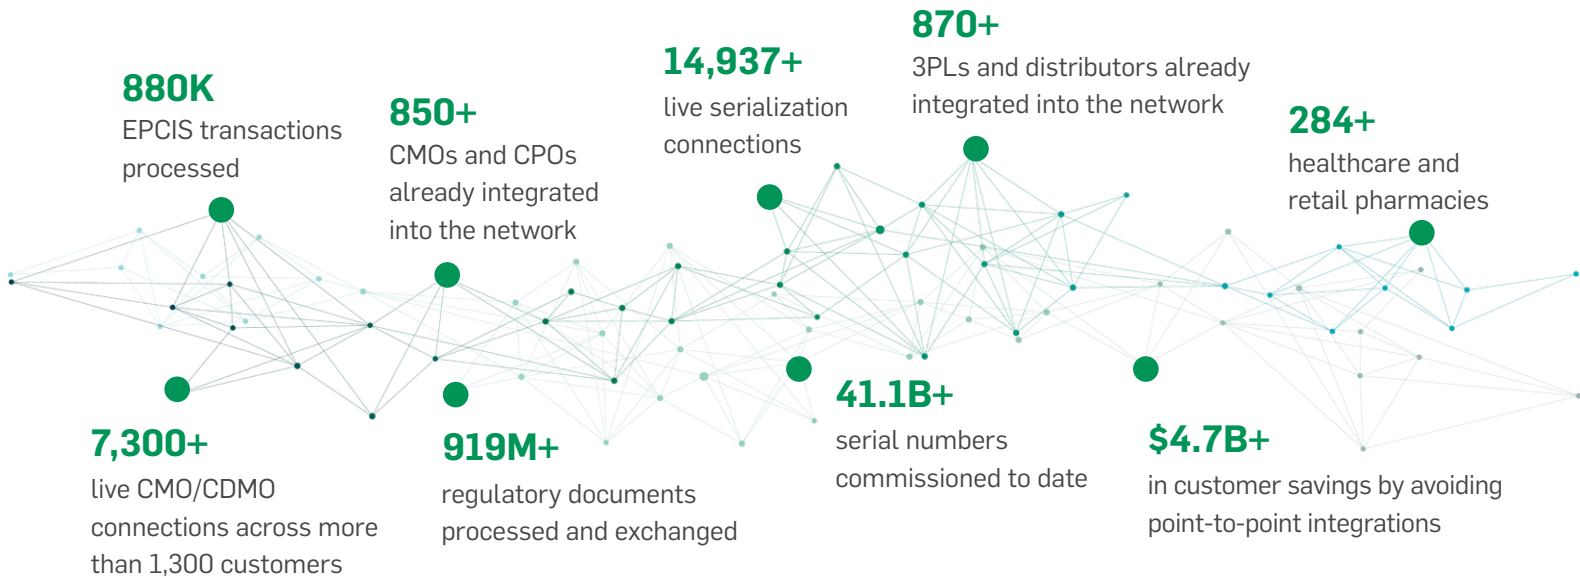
880K
EPCIS transactions processed

850+
CMOs and CPOs already integrated into the network

14,937+
live serialization connections

870+
3PLs and distributors already integrated into the network

284+
healthcare and retail pharmacies

7,300+
live CMO/CDMO connections across more than 1,300 customers

919M+
regulatory documents processed and exchanged

41.1B+
serial numbers commissioned to date

$4.7B+
in customer savings by avoiding point-to-point integrations